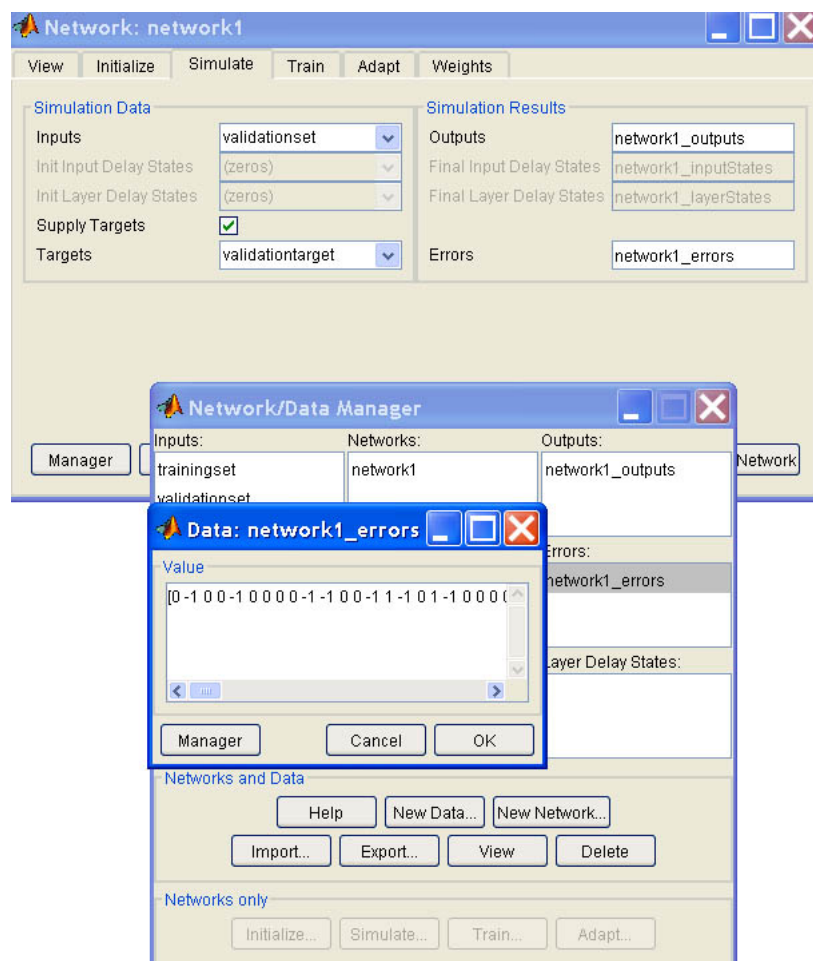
Network: network1

View | Initialize | Simulate | Train | Adapt | Weights

Simulation Data
Inputs validationset
Init Input Delay States (zeros)
Init Layer Delay States (zeros)
Supply Targets
Targets validationtarget

Simulation Results
Outputs network1_outputs
Final Input Delay States network1_inputStates
Final Layer Delay States network1_layerStates
Errors network1_errors

Manager
Network

Network/Data Manager
Inputs:
trainingset
validationset
Networks:
network1
Outputs:
network1_outputs
Errors:
network1_errors
Layer Delay States:

Data: network1_errors
Value
[0 -1 0 0 -1 0 0 0 0 -1 -1 0 0 -1 1 -1 0 1 -1 0 0 0 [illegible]

Manager
Cancel
OK

Networks and Data
Help
New Data...
New Network...
Import...
Export...
View
Delete

Networks only
Initialize...
Simulate...
Train...
Adapt...